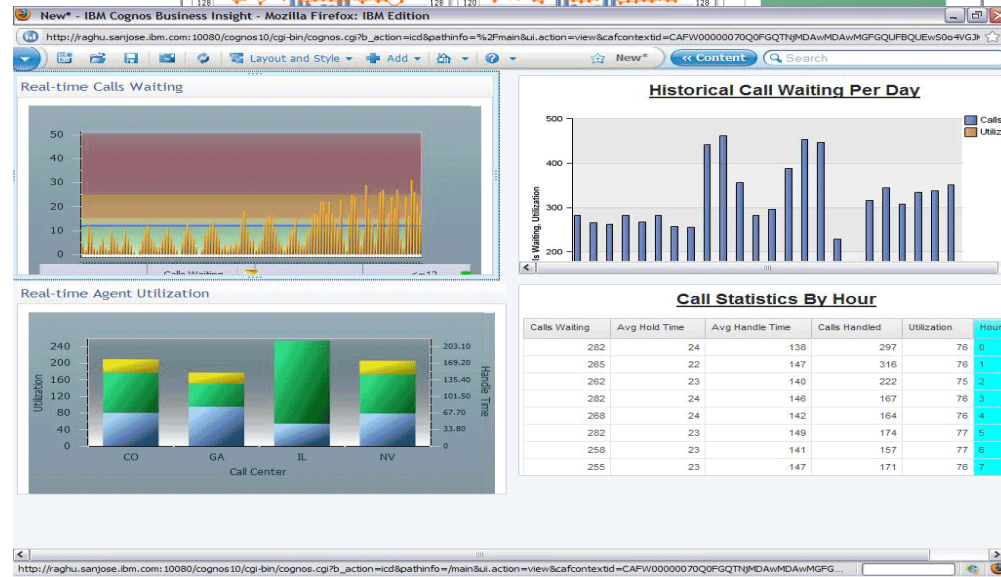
New* - IBM Cognos Business Insight - Mozilla Firefox: IBM Edition

http://raghu.sanjose.ibm.com:10080/cognos10/cgi-bin/cognos.cgi?b_action=icd&pathinfo=%2Fmain&ui.action=view&cafcontextid=CAFW00000070Q0FGQTNjMDAwMDAwMGFGQUFBQUEwS0o4VGJ

Layout and Style ▾ Add ▾ New* Content Search

Real-time Calls Waiting

50
40
30
20
10
0

Calls Waiting <=12

Historical Call Waiting Per Day

500
400
300
200

ls Waiting, Utilization

Calls
Utiliz

Real-time Agent Utilization

240
200
160
120
80
40
0

Utilization

203.10
169.20
135.40
101.50
67.70
33.80
0

Handle Time

CO GA IL NV

Call Center

Call Statistics By Hour

| Calls Waiting | Avg Hold Time | Avg Handle Time | Calls Handled | Utilization | Hour |
|---|---|---|---|---|---|
| 282 | 24 | 138 | 297 | 76 | 0 |
| 265 | 22 | 147 | 316 | 76 | 1 |
| 262 | 23 | 140 | 222 | 75 | 2 |
| 282 | 24 | 146 | 167 | 76 | 3 |
| 268 | 24 | 142 | 164 | 76 | 4 |
| 282 | 23 | 149 | 174 | 77 | 5 |
| 258 | 23 | 141 | 157 | 77 | 6 |
| 255 | 23 | 147 | 171 | 76 | 7 |

http://raghu.sanjose.ibm.com:10080/cognos10/cgi-bin/cognos.cgi?b_action=icd&pathinfo=/main&ui.action=view&cafcontextid=CAFW00000070Q0FGQTNjMDAwMDAwMGFG...